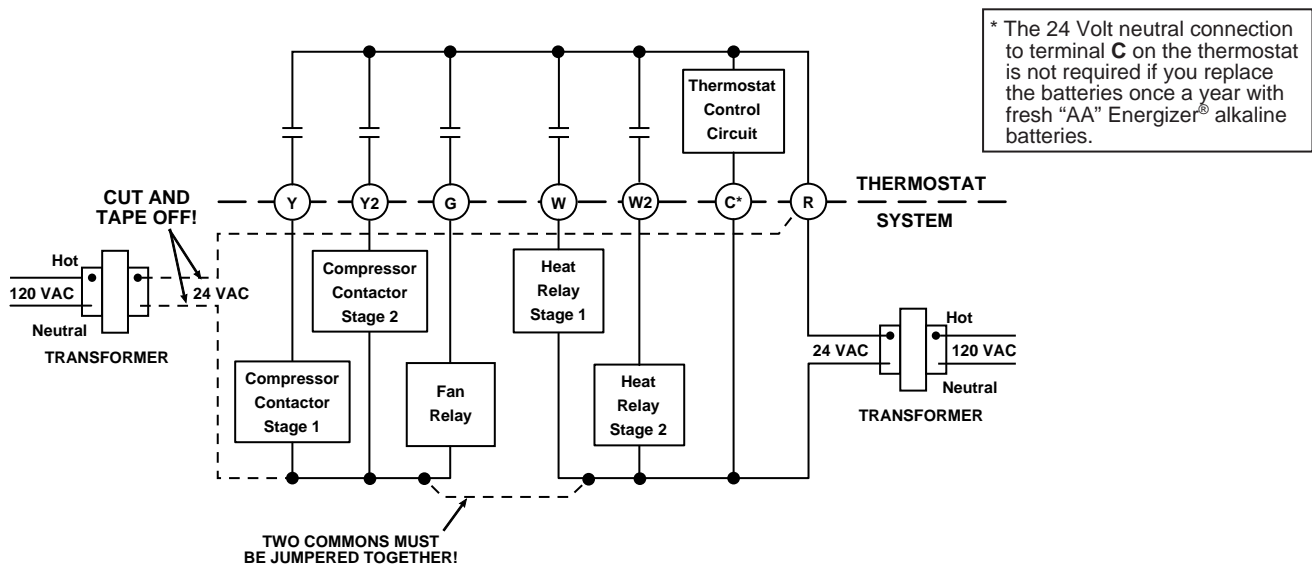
* The 24 Volt neutral connection to terminal **C** on the thermostat is not required if you replace the batteries once a year with fresh "AA" Energizer® alkaline batteries.

Thermostat Control Circuit

CUT AND TAPE OFF!

Y
Y2
G
W
W2
C*
R

THERMOSTAT

SYSTEM

Hot
120 VAC
Neutral
24 VAC
TRANSFORMER

Compressor Contactor Stage 2

Heat Relay Stage 1

Hot
24 VAC
120 VAC
Neutral
TRANSFORMER

Compressor Contactor Stage 1

Fan Relay

Heat Relay Stage 2

TWO COMMONS MUST BE JUMPERED TOGETHER!